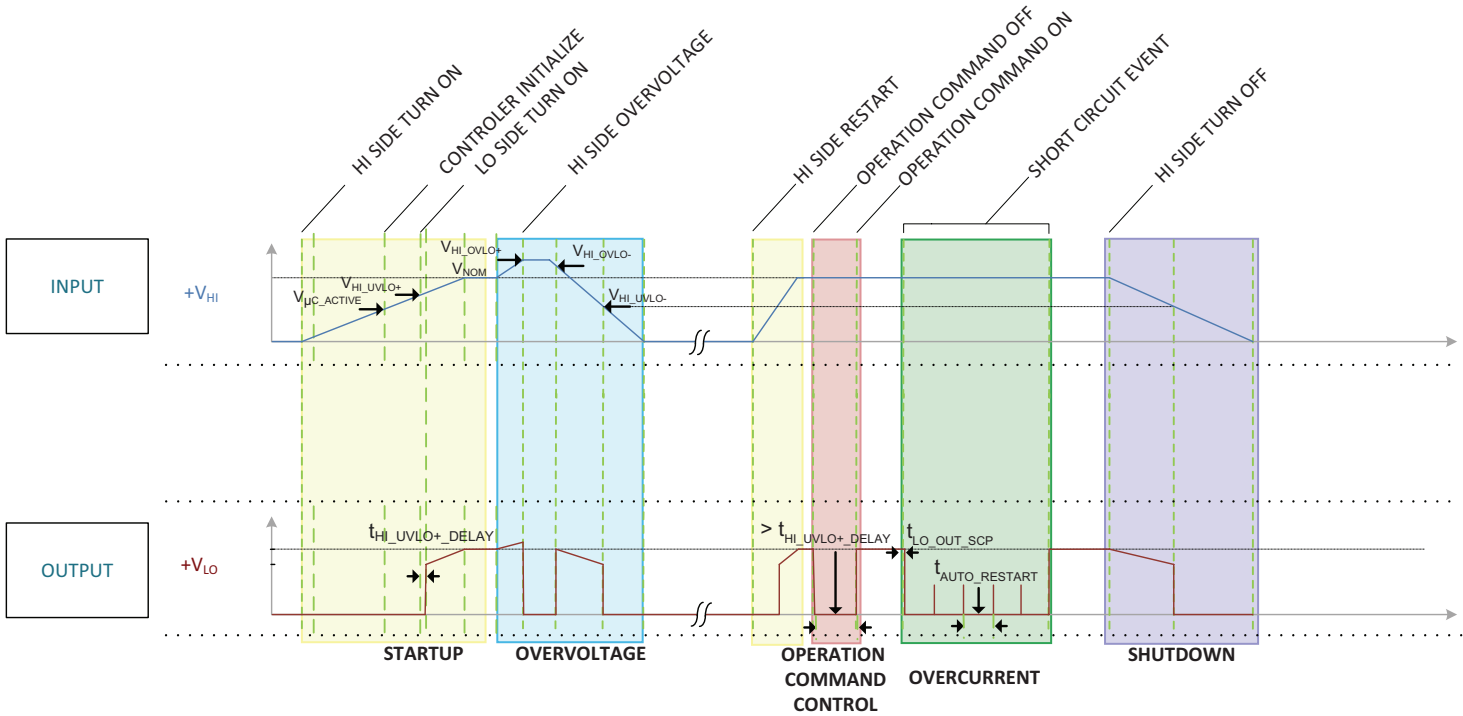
HI SIDE TURN ON
CONTROLER INITIALIZE
LO SIDE TURN ON
HI SIDE OVERVOLTAGE
HI SIDE RESTART
OPERATION COMMAND OFF
OPERATION COMMAND ON
SHORT CIRCUIT EVENT
HI SIDE TURN OFF

INPUT
$+V_{HI}$
$V_{HI\_OVLO+}$
$V_{NOM}$
$V_{HI\_OVLO-}$
$V_{HI\_UVLO+}$
$V_{\mu C\_ACTIVE}$
$V_{HI\_UVLO-}$

OUTPUT
$+V_{LO}$
$t_{HI\_UVLO+\_DELAY}$
$> t_{HI\_UVLO+\_DELAY}$
$t_{LO\_OUT\_SCP}$
$t_{AUTO\_RESTART}$

STARTUP
OVERVOLTAGE
OPERATION COMMAND CONTROL
OVERCURRENT
SHUTDOWN